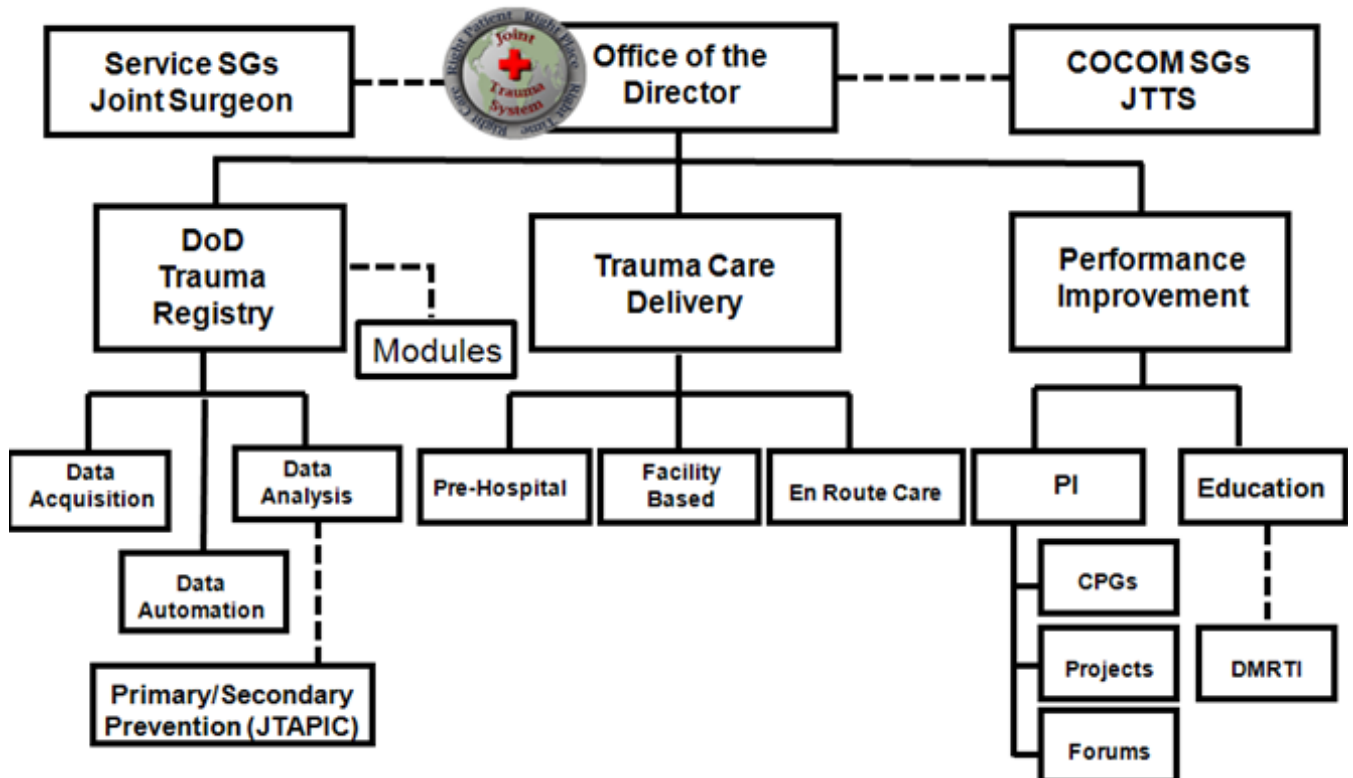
Service SGs
Joint Surgeon

Right Patient Right Place Right Time Right Care
Joint Trauma System

Office of the Director

COCOM SGs
JTTS

DoD Trauma Registry

Modules

Trauma Care Delivery

Performance Improvement

Data Acquisition

Data Automation

Data Analysis

Primary/Secondary Prevention (JTAPIC)

Pre-Hospital

Facility Based

En Route Care

PI

CPGs

Projects

Forums

Education

DMRTI